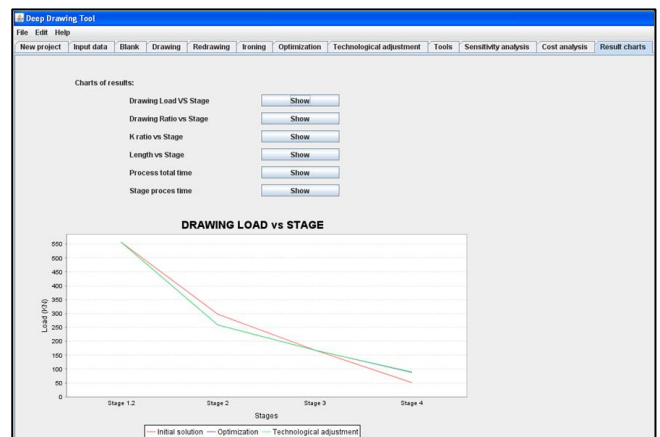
Deep Drawing Tool

File Edit Help

New project | Input data | Blank | Drawing | Redrawing | Ironing | Optimization | Technological adjustment | Tools | Sensitivity analysis | Cost analysis | Result charts

Charts of results:

Drawing Load VS Stage Show

Drawing Ratio vs Stage Show

K ratio vs Stage Show

Length vs Stage Show

Process total time Show

Stage proces time Show

DRAWING LOAD vs STAGE

550
500
450
400
350
300
250
200
150
100
50
0

Load (kN)

Stage 1.2 Stage 2 Stage 3 Stage 4

Stages

Initial solution — Optimization — Technological adjustment